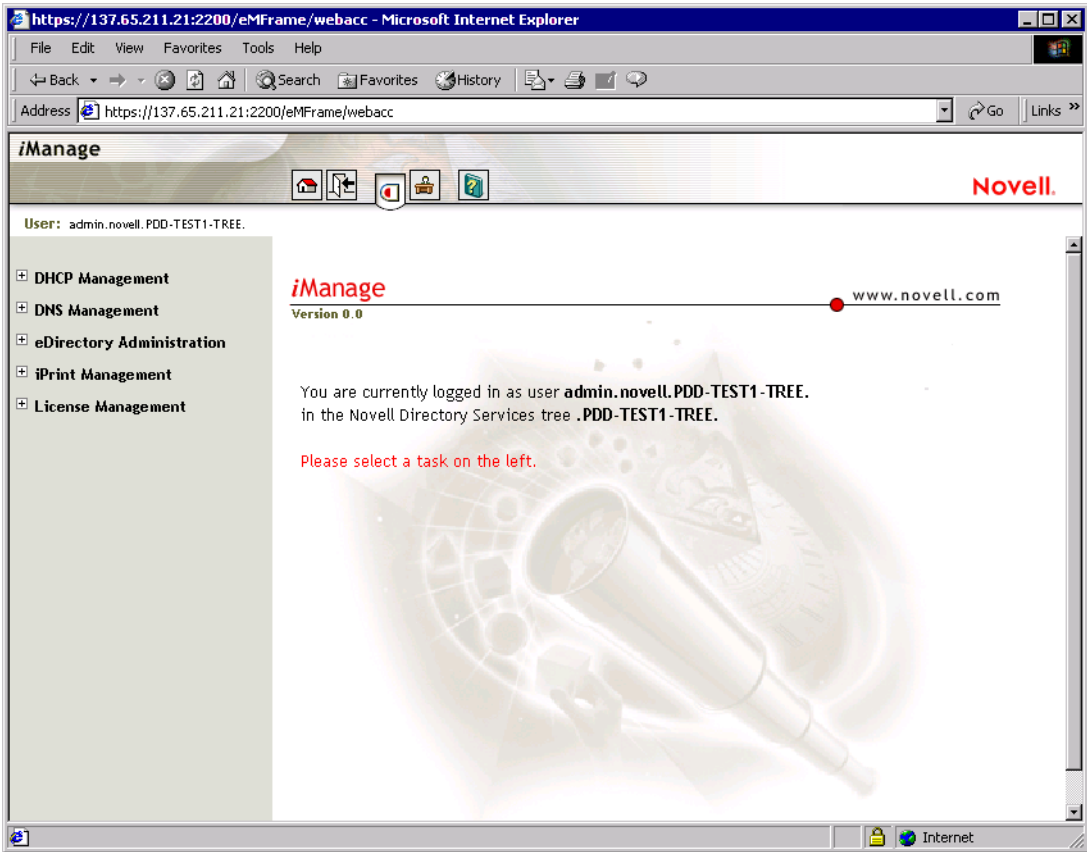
https://137.65.211.21:2200/eMFrame/webacc - Microsoft Internet Explorer

File Edit View Favorites Tools Help

Back Search Favorites History

Address https://137.65.211.21:2200/eMFrame/webacc Go Links

iManage

Novell.

User: admin.novell.PDD-TEST1-TREE.

DHCP Management
DNS Management
eDirectory Administration
iPrint Management
License Management

iManage
Version 0.0

www.novell.com

You are currently logged in as user admin.novell.PDD-TEST1-TREE. in the Novell Directory Services tree .PDD-TEST1-TREE.

Please select a task on the left.

Internet